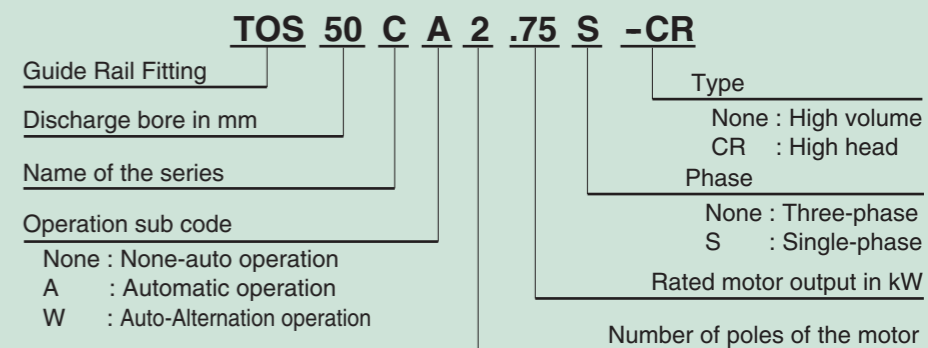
TOS 50 C A 2 .75 S -CR

Guide Rail Fitting

Discharge bore in mm

Name of the series

Operation sub code

None : None-auto operation
A : Automatic operation
W : Auto-Alternation operation

Type

None : High volume
CR : High head

Phase

None : Three-phase
S : Single-phase

Rated motor output in kW

Number of poles of the motor